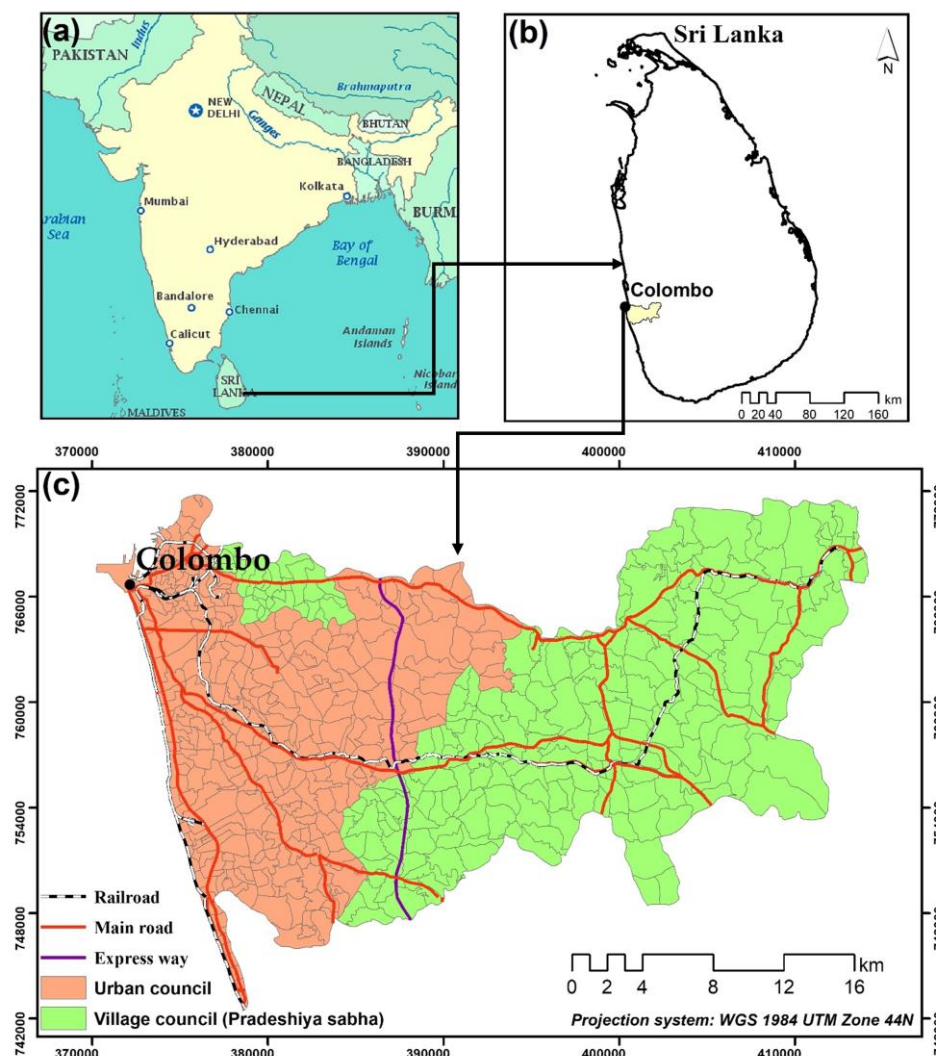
(a)

PAKISTAN

Indus

NEPAL

Brahmaputra

NEW DELHI

Ganges

BHUTAN

BANGLADESH

Kolkata

rabian Sea

Mumbai

BURM

Hyderabad

Bay of Bengal

Bandalore

Chennai

Calicut

Andaman Islands

Nicobar Island

SRI LANKA

MALDIVES

(b)

Sri Lanka

N

Colombo

0 20 40 80 120 160 km

370000 380000 390000 400000 410000

(c)

772000

Colombo

766000

760000

754000

748000

742000

Railroad

Main road

Express way

Urban council

Village council (Pradeshiya sabha)

0 2 4 8 12 16 km

Projection system: WGS 1984 UTM Zone 44N

370000 380000 390000 400000 410000